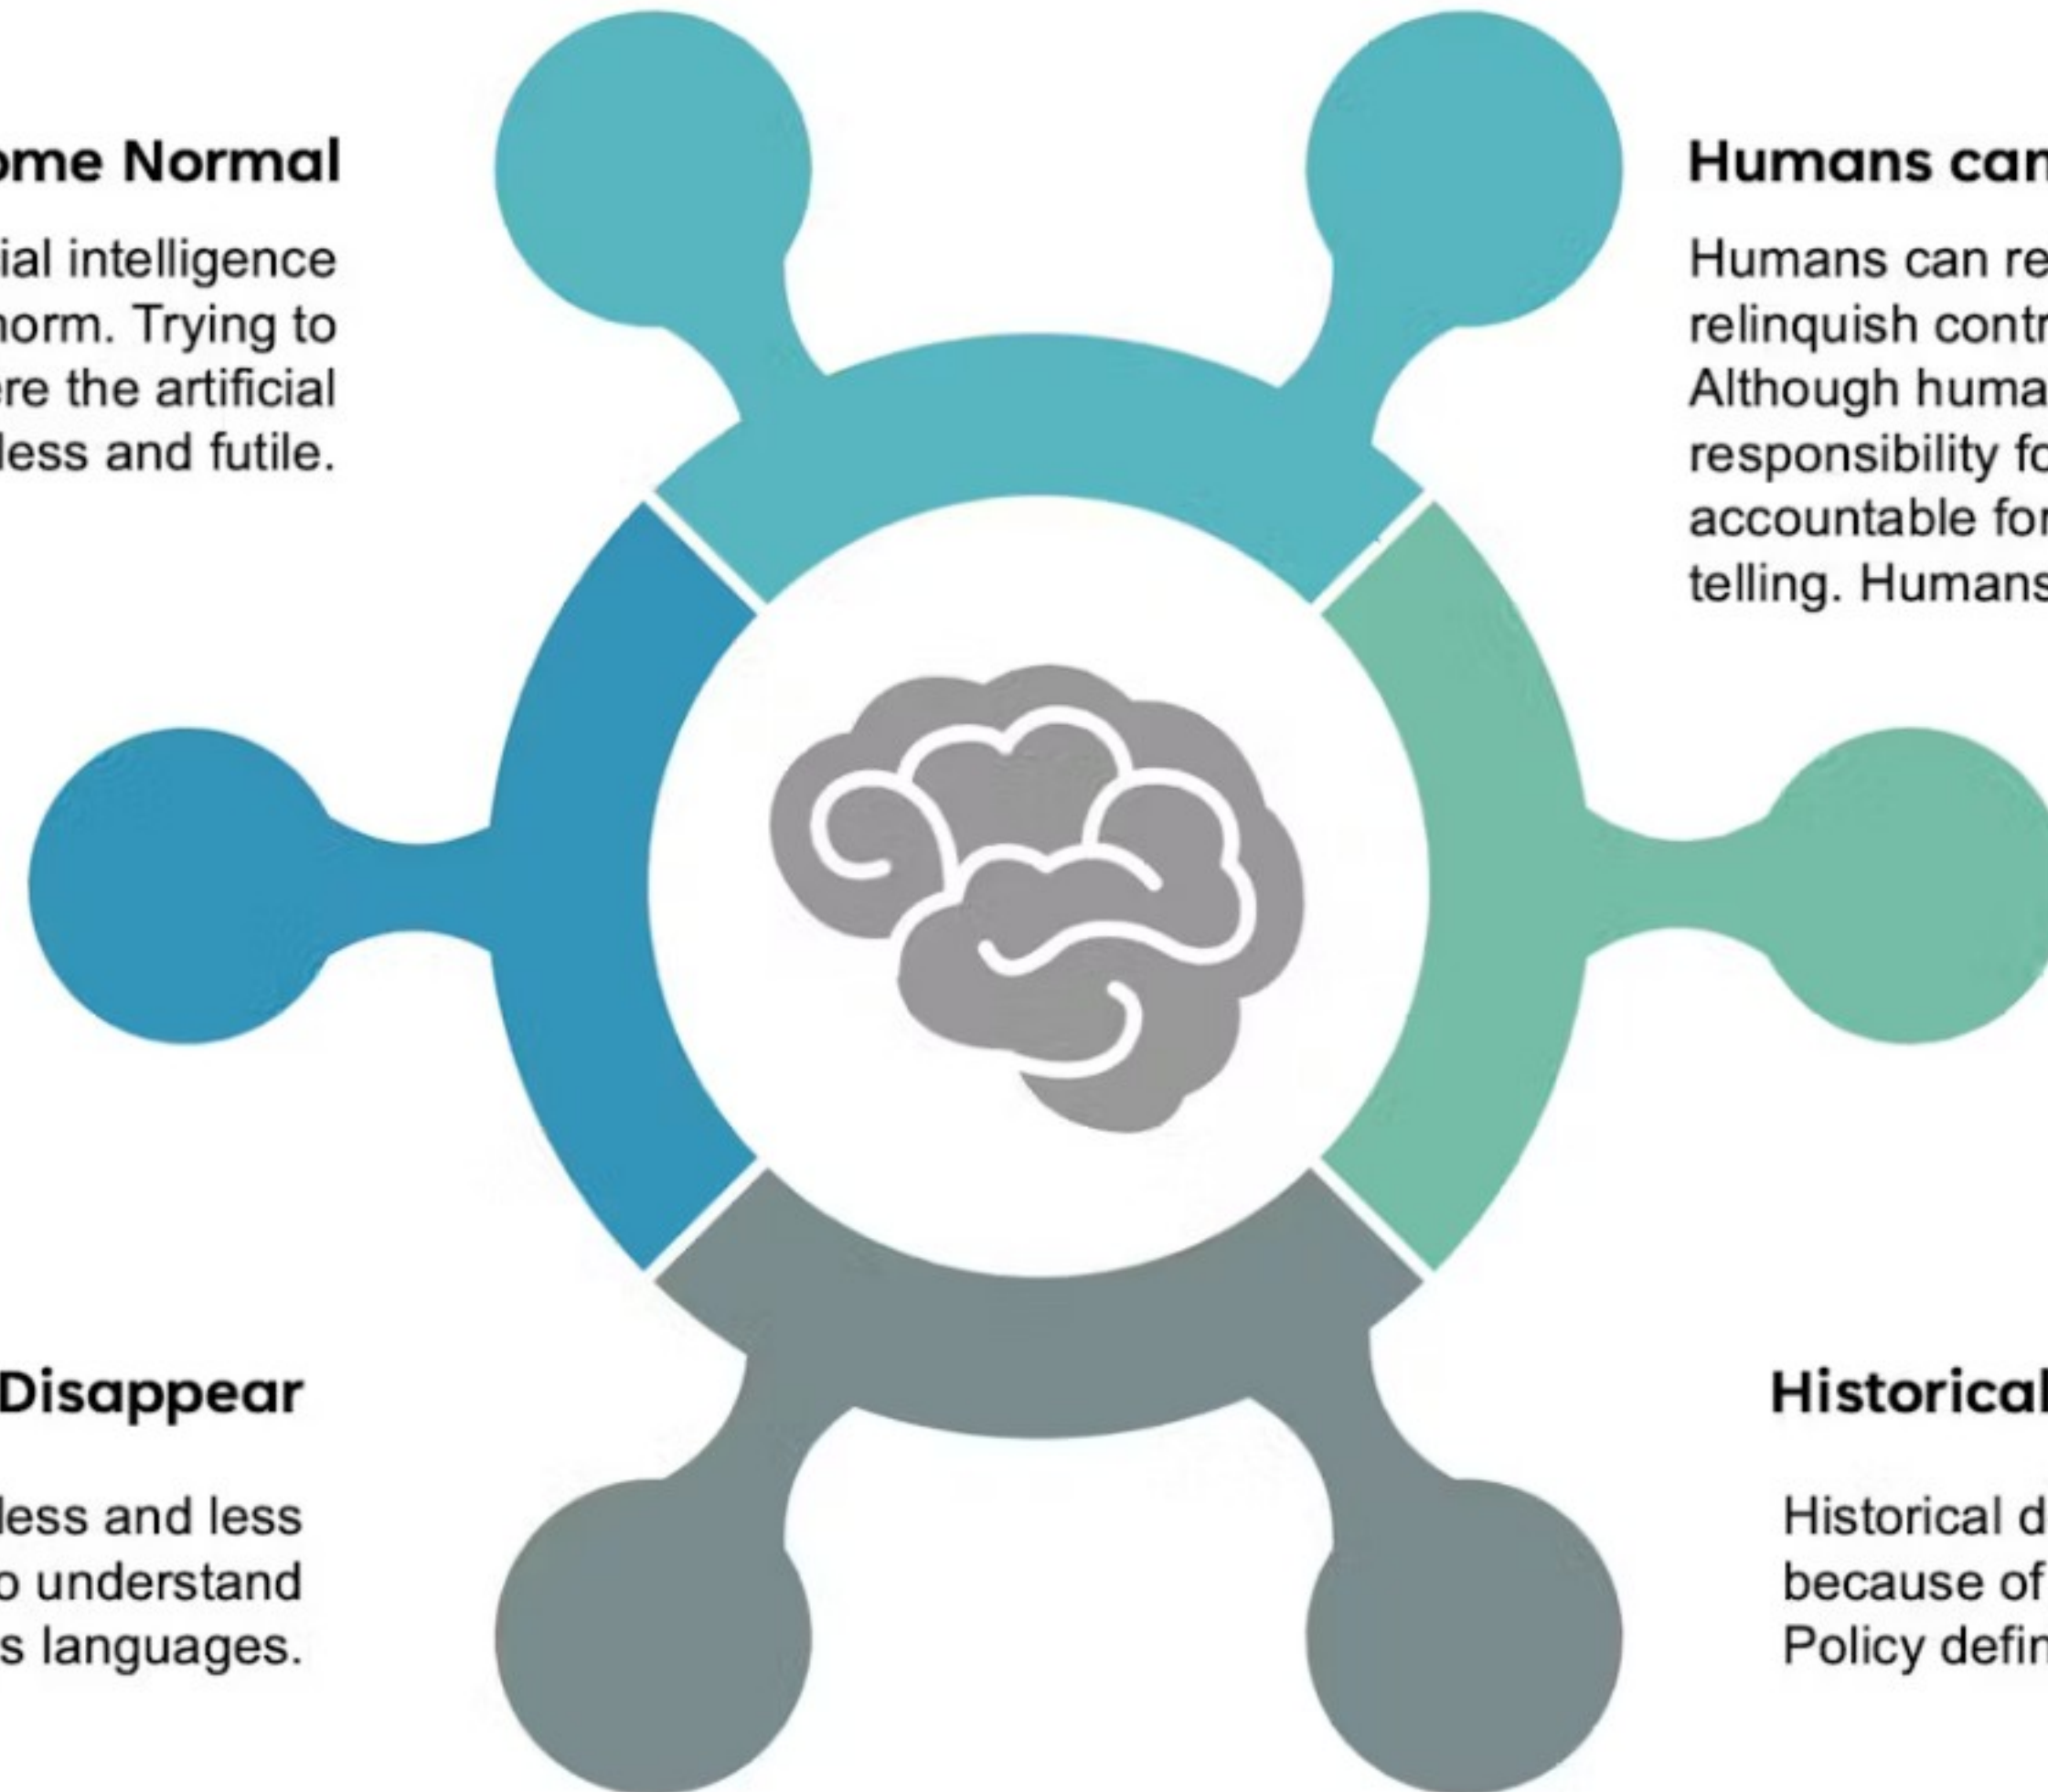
ome Normal

ial intelligence norm. Trying to ere the artificial less and futile.

Humans can

Humans can re relinquish contr Although huma responsibility fo accountable for telling. Humans

Disappear

less and less o understand s languages.

Historical

Historical d because of Policy defin